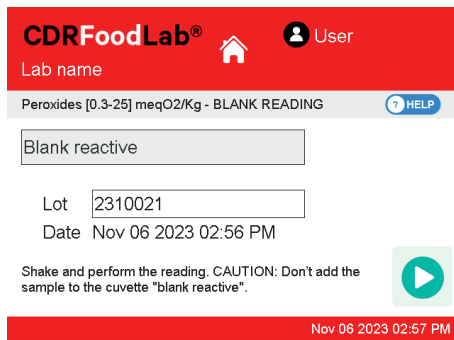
CDRFoodLab®
User
Lab name

Peroxides [0.3-25] meqO2/Kg - BLANK READING
? HELP

Blank reactive

Lot 2310021
Date Nov 06 2023 02:56 PM

Shake and perform the reading. CAUTION: Don't add the sample to the cuvette "blank reactive".

Nov 06 2023 02:57 PM